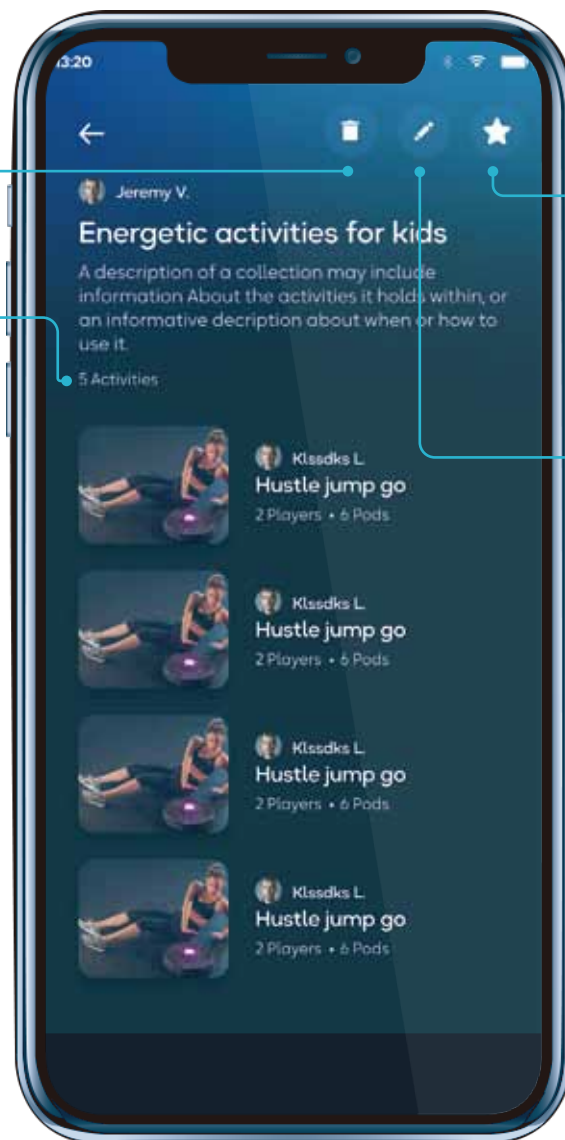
3:20

Jeremy V.

Energetic activities for kids

A description of a collection may include information About the activities it holds within, or an informative decription about when or how to use it.

5 Activities

Klssdks L.
Hustle jump go
2 Players • 6 Pods

Klssdks L.
Hustle jump go
2 Players • 6 Pods

Klssdks L.
Hustle jump go
2 Players • 6 Pods

Klssdks L.
Hustle jump go
2 Players • 6 Pods